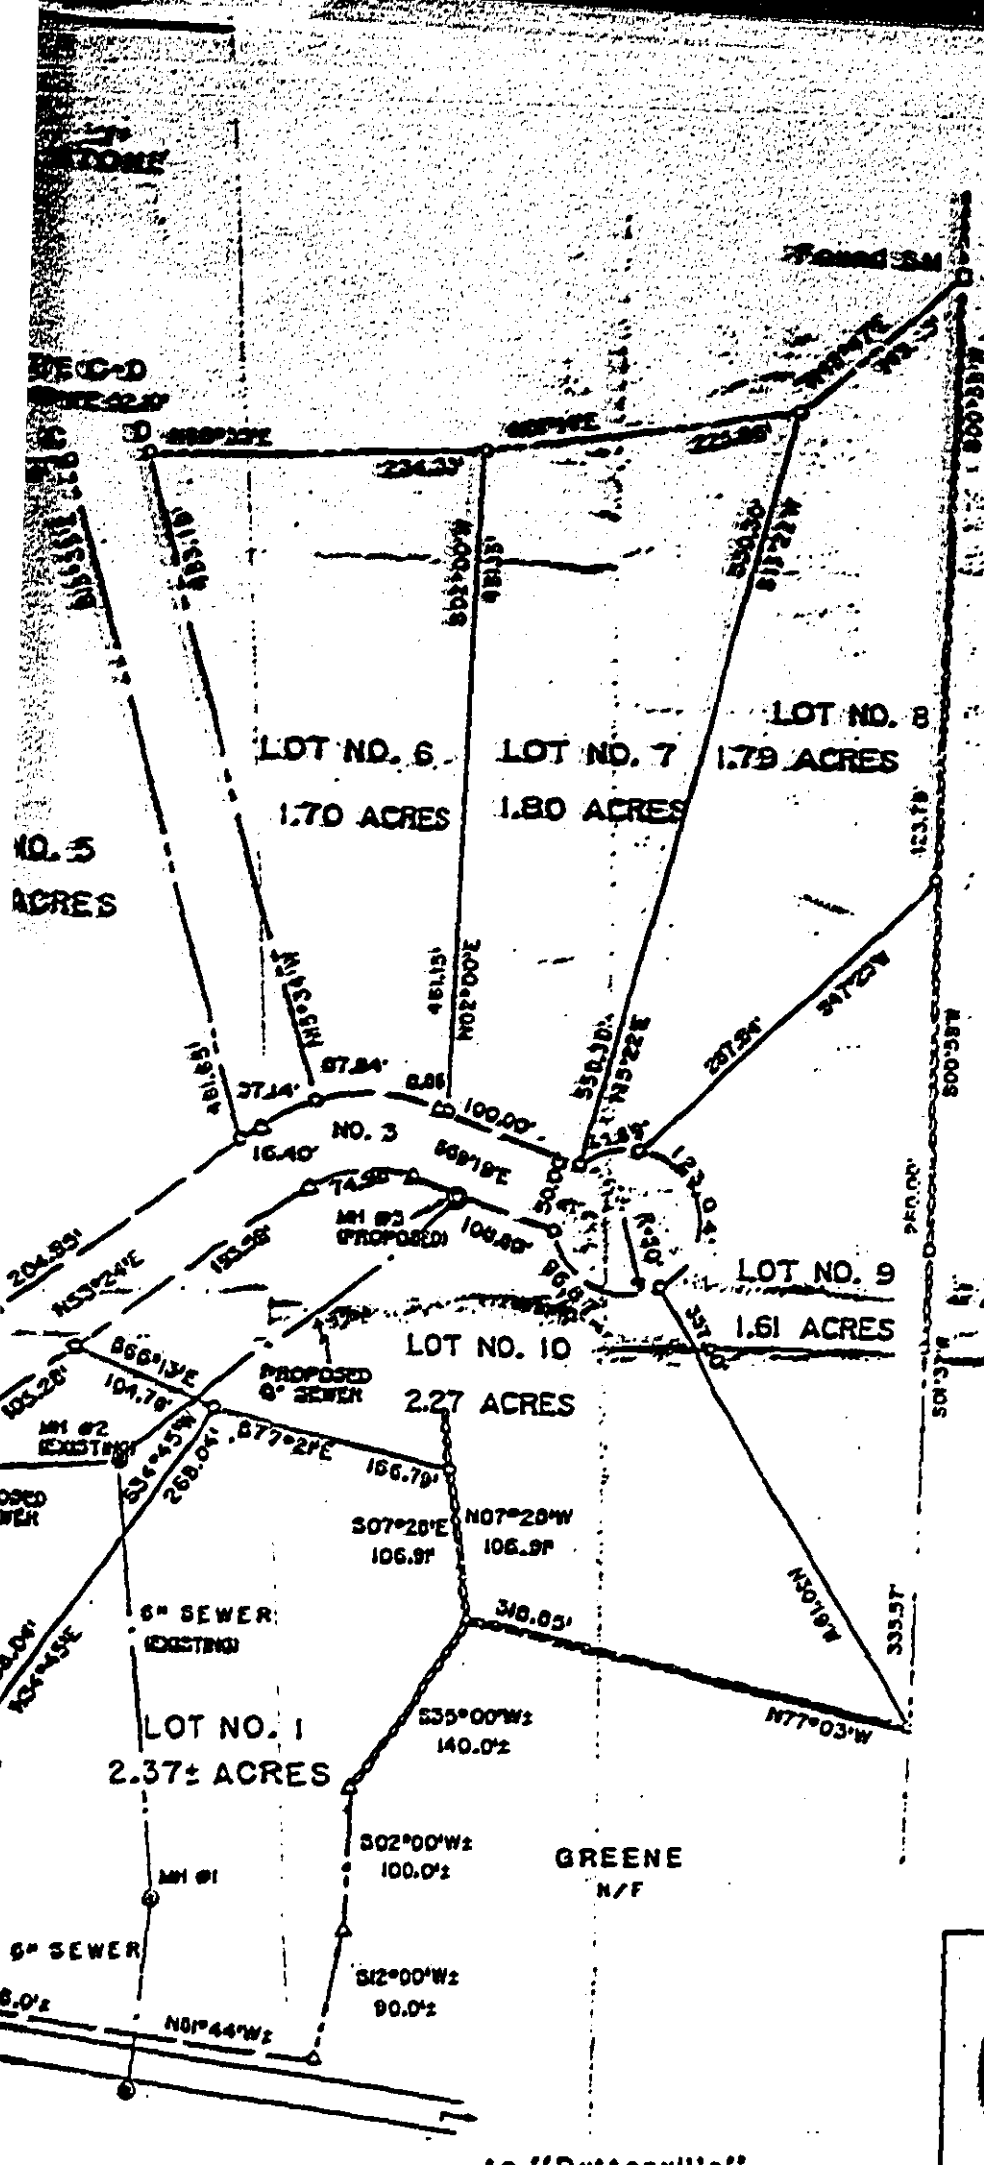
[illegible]

Found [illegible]

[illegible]

234.33'

223.86'

550.30'

481.51'

LOT NO. 6
1.70 ACRES

LOT NO. 7
1.80 ACRES

LOT NO. 8
1.79 ACRES

NO. 5
ACRES

481.51'

N00°00'E

550.30'
N15°22'E

287.84'

S47°22'W

481.65'

37.14'

87.84'

8.86

100.00'

NO. 3

16.40'

S69°19'E

74.55'

MH #3
(PROPOSED)

108.80'

204.85'

N53°24'E

LOT NO. 9
1.61 ACRES

S66°13'E

PROPOSED
6" SEWER

LOT NO. 10
2.27 ACRES

104.78'

MH #2
EXISTING

S34°45'W

268.04'

S77°21'E

166.79'

S07°28'E
106.91'

N07°28'W
106.91'

6" SEWER
(EXISTING)

318.65'

N30°19'E

335.57'

LOT NO. 1
2.37± ACRES

S35°00'W±
140.0'±

N77°03'W

S02°00'W±
100.0'±

GREENE
N/F

MH #1

6" SEWER

S12°00'W±
90.0'±

N01°44'W±

to "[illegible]"